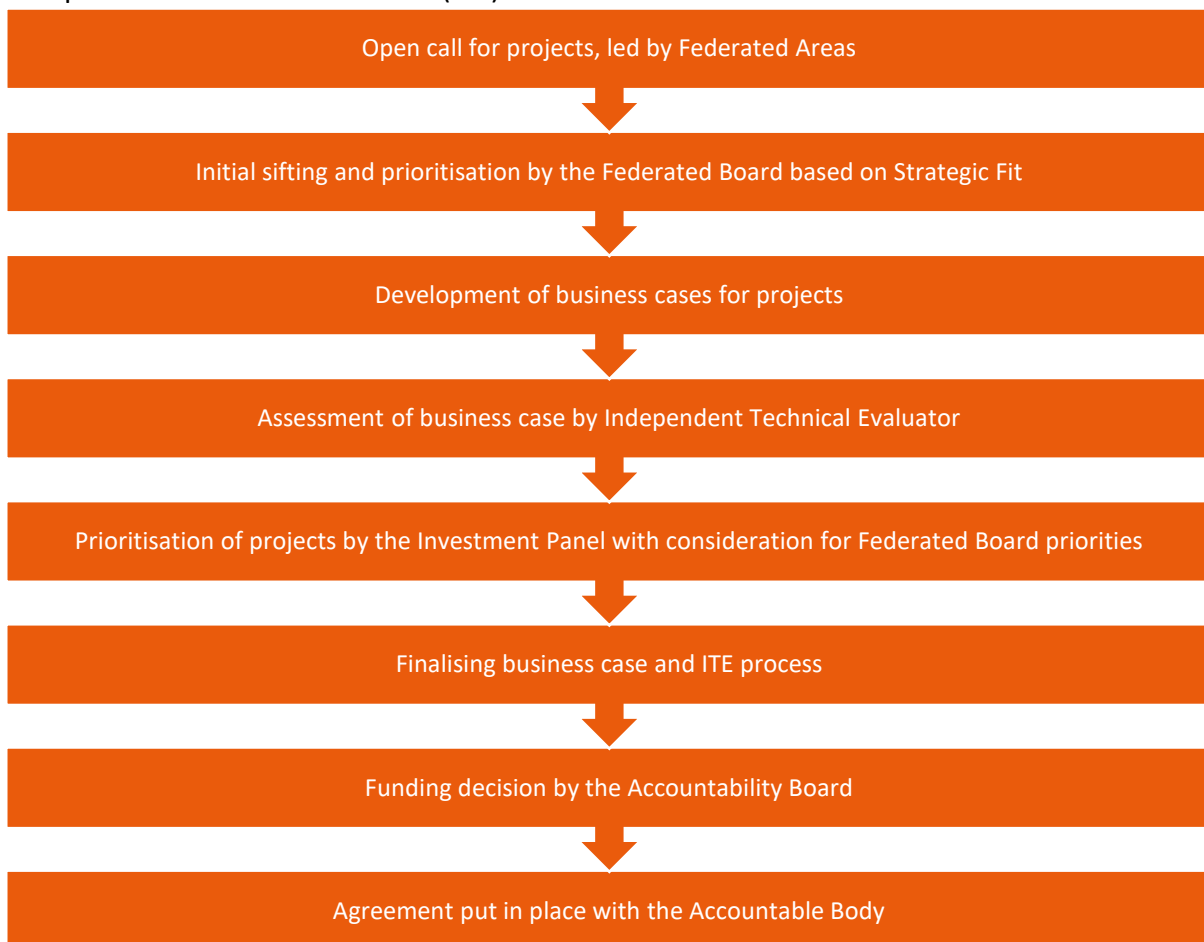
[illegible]

Open call for projects, led by Federated Areas

Initial sifting and prioritisation by the Federated Board based on Strategic Fit

Development of business cases for projects

Assessment of business case by Independent Technical Evaluator

Prioritisation of projects by the Investment Panel with consideration for Federated Board priorities

Finalising business case and ITE process

Funding decision by the Accountability Board

Agreement put in place with the Accountable Body